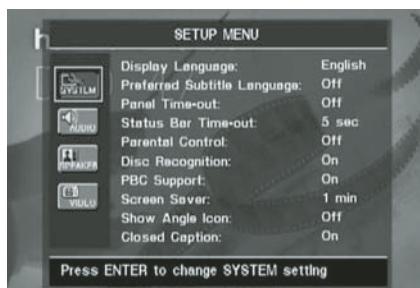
SETUP MENU

SYSTEM
AUDIO
SPEAKER
VIDEO

| | |
|---|---|
| Display Language: | English |
| Preferred Subtitle Language: | Off |
| Panel Time-out: | Off |
| Status Bar Time-out: | 5 sec |
| Parental Control: | Off |
| Disc Recognition: | On |
| PBC Support: | On |
| Screen Saver: | 1 min |
| Show Angle Icon: | Off |
| Closed Caption: | On |

Press ENTER to change SYSTEM setting